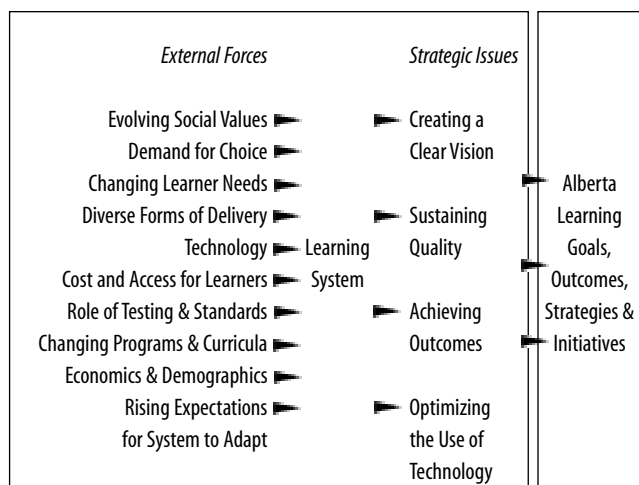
External Forces

Strategic Issues

Evolving Social Values
Demand for Choice
Changing Learner Needs
Diverse Forms of Delivery
Technology
Cost and Access for Learners
Role of Testing & Standards
Changing Programs & Curricula
Economics & Demographics
Rising Expectations for System to Adapt

Learning System

Creating a Clear Vision

Sustaining Quality

Achieving Outcomes

Optimizing the Use of Technology

Alberta Learning Goals, Outcomes, Strategies & Initiatives